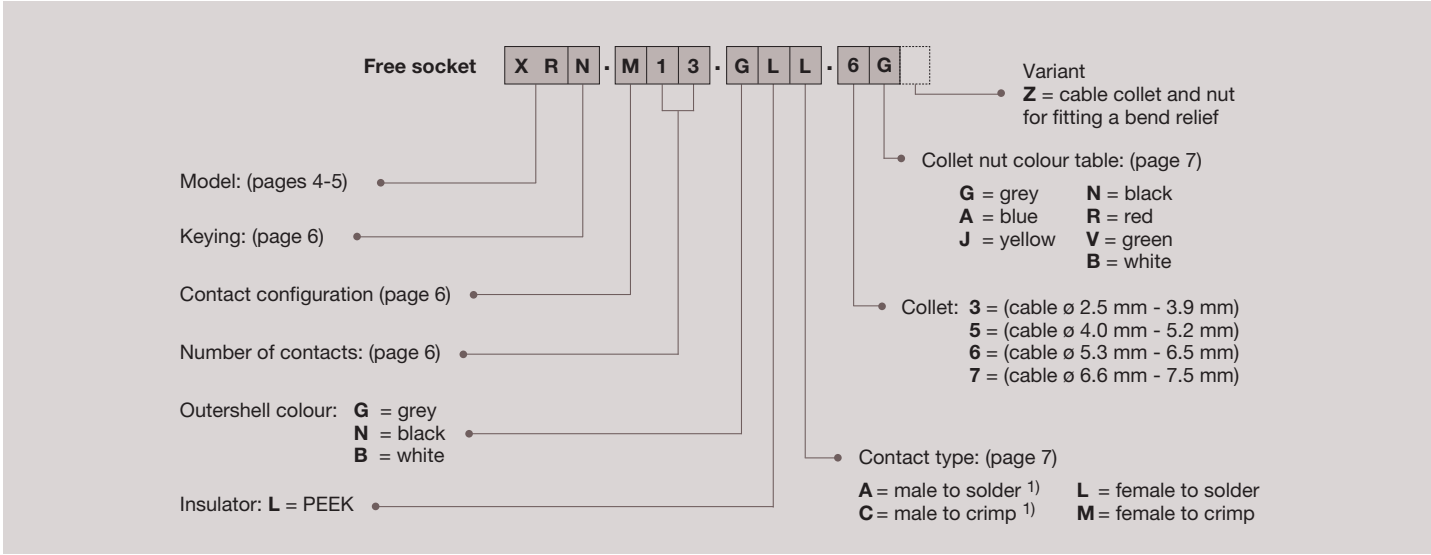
Free socket X R N · M 1 3 · G L L · 6 G

Variant
**Z** = cable collet and nut for fitting a bend relief

Collet nut colour table: (page 7)

**G** = grey
**A** = blue
**J** = yellow

**N** = black
**R** = red
**V** = green
**B** = white

Collet: **3** = (cable ø 2.5 mm - 3.9 mm)
**5** = (cable ø 4.0 mm - 5.2 mm)
**6** = (cable ø 5.3 mm - 6.5 mm)
**7** = (cable ø 6.6 mm - 7.5 mm)

Model: (pages 4-5)

Keying: (page 6)

Contact configuration (page 6)

Number of contacts: (page 6)

Outershell colour: **G** = grey
**N** = black
**B** = white

Contact type: (page 7)

**A** = male to solder $^{1)}$
**C** = male to crimp $^{1)}$

**L** = female to solder
**M** = female to crimp

Insulator: **L** = PEEK